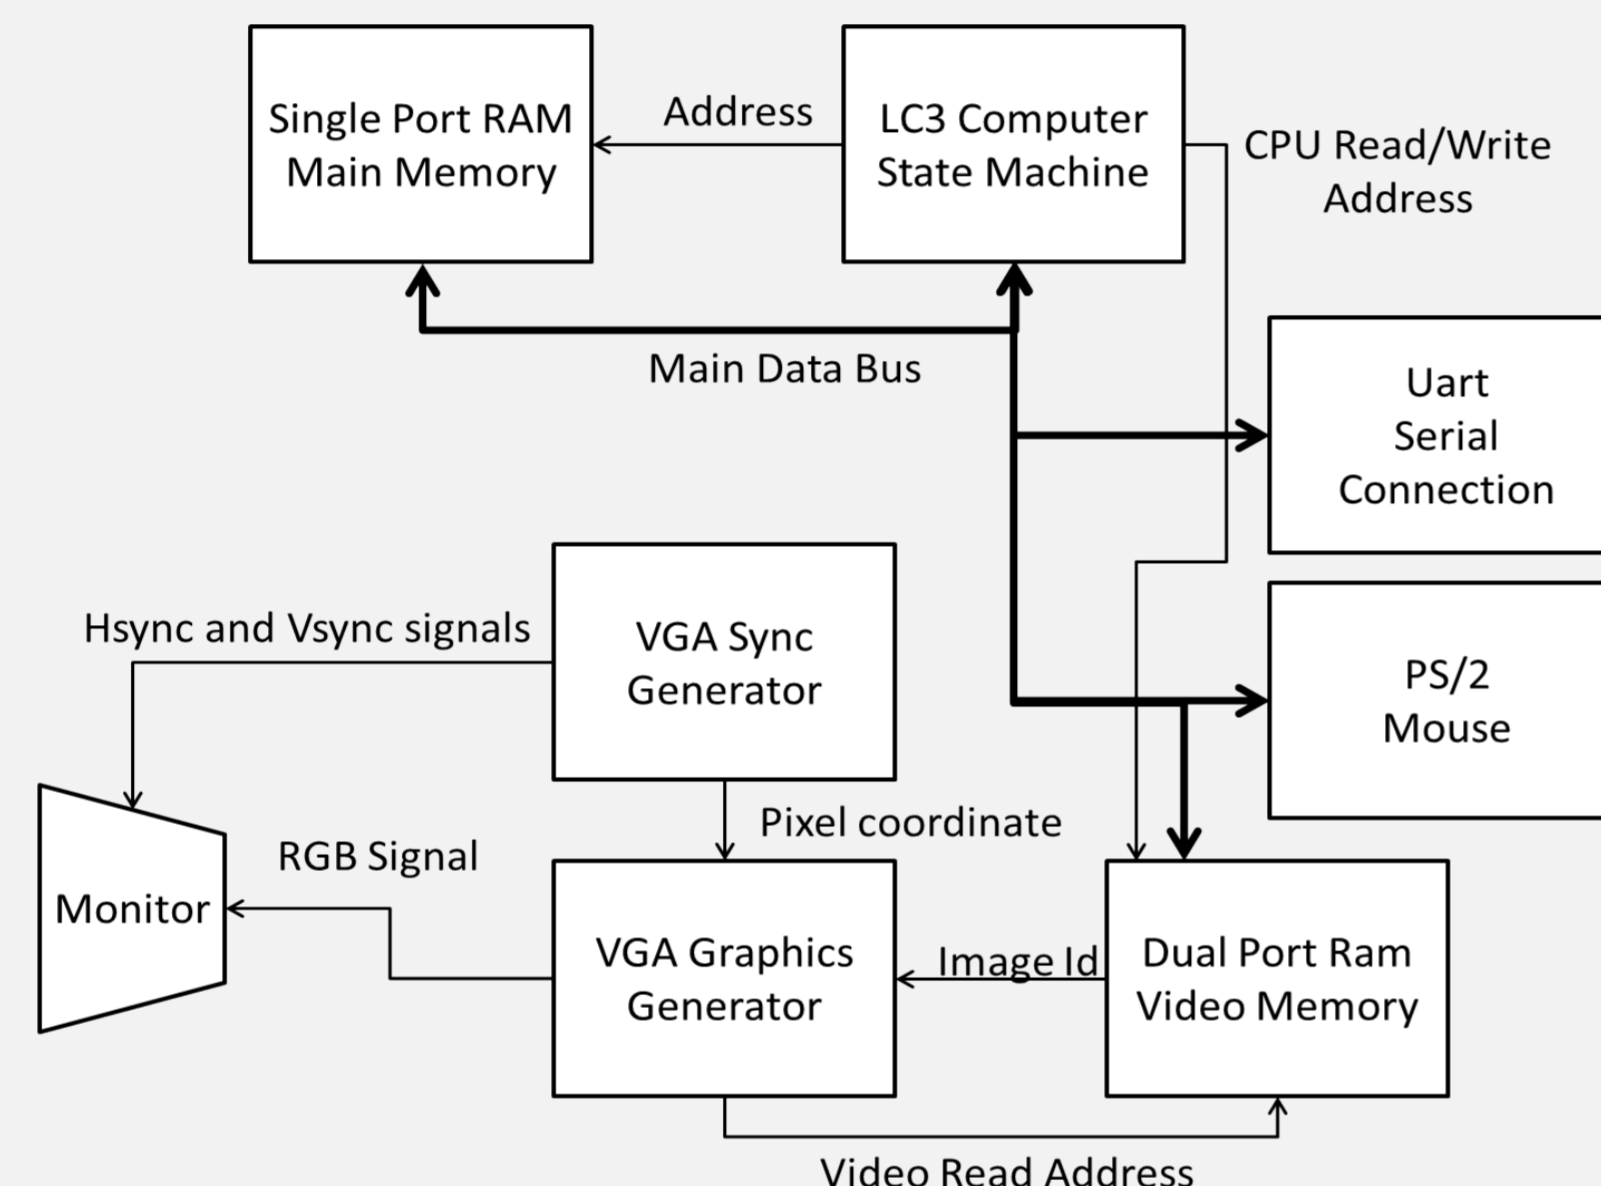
Single Port RAM Main Memory

Address

LC3 Computer State Machine

CPU Read/Write Address

Main Data Bus

Uart Serial Connection

Hsync and Vsync signals

VGA Sync Generator

PS/2 Mouse

Monitor

RGB Signal

Pixel coordinate

VGA Graphics Generator

Image Id

Dual Port Ram Video Memory

Video Read Address